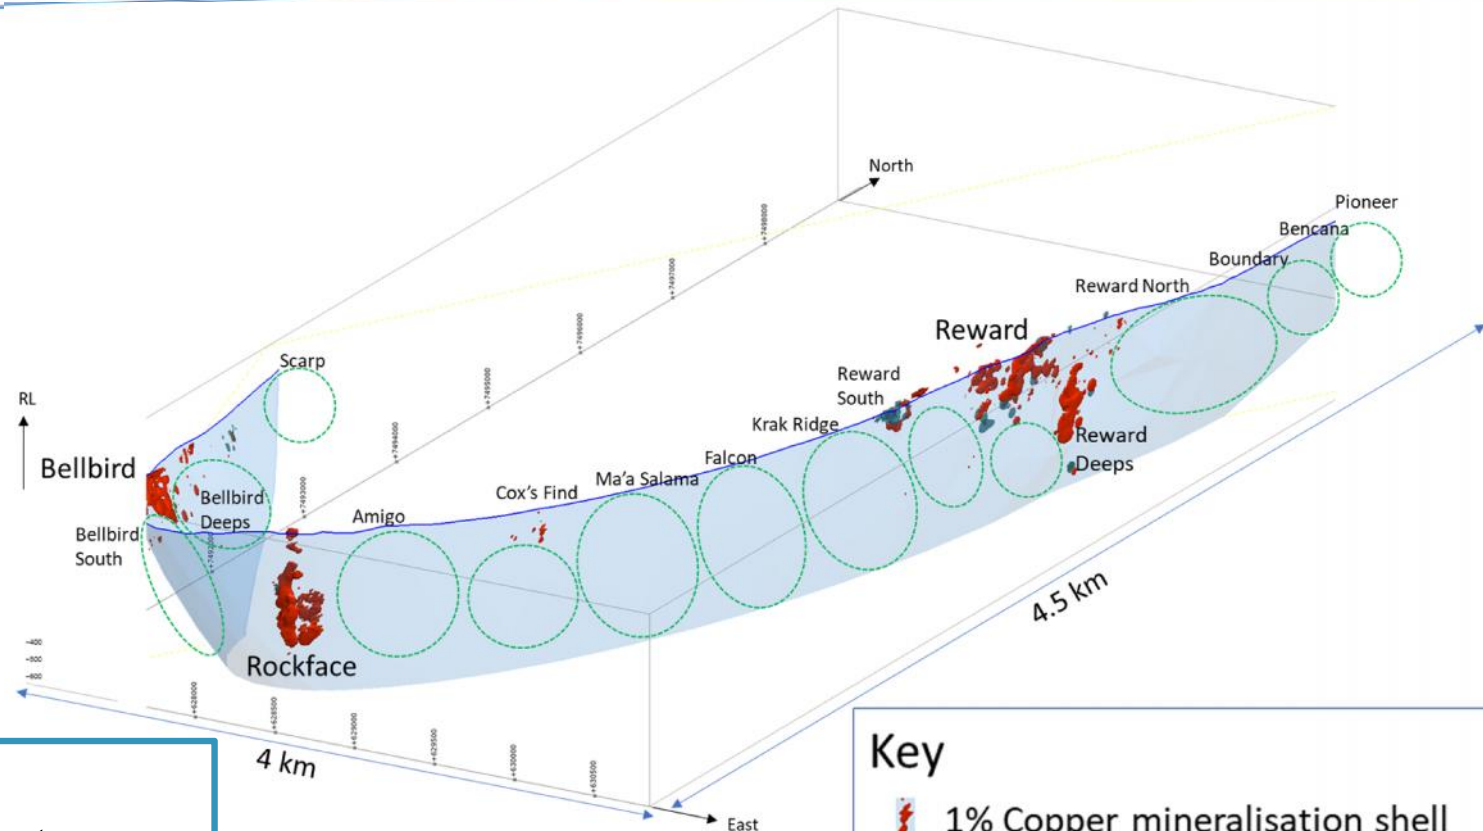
North

Pioneer

Bencana

Boundary

Reward North

Reward

Reward South

Krak Ridge

Reward Deeps

Falcon

Ma'a Salama

Cox's Find

Amigo

Scarp

RL

Bellbird

Bellbird Deeps

Bellbird South

Rockface

4.5 km

4 km

East

Key

1% Copper mineralisation shell